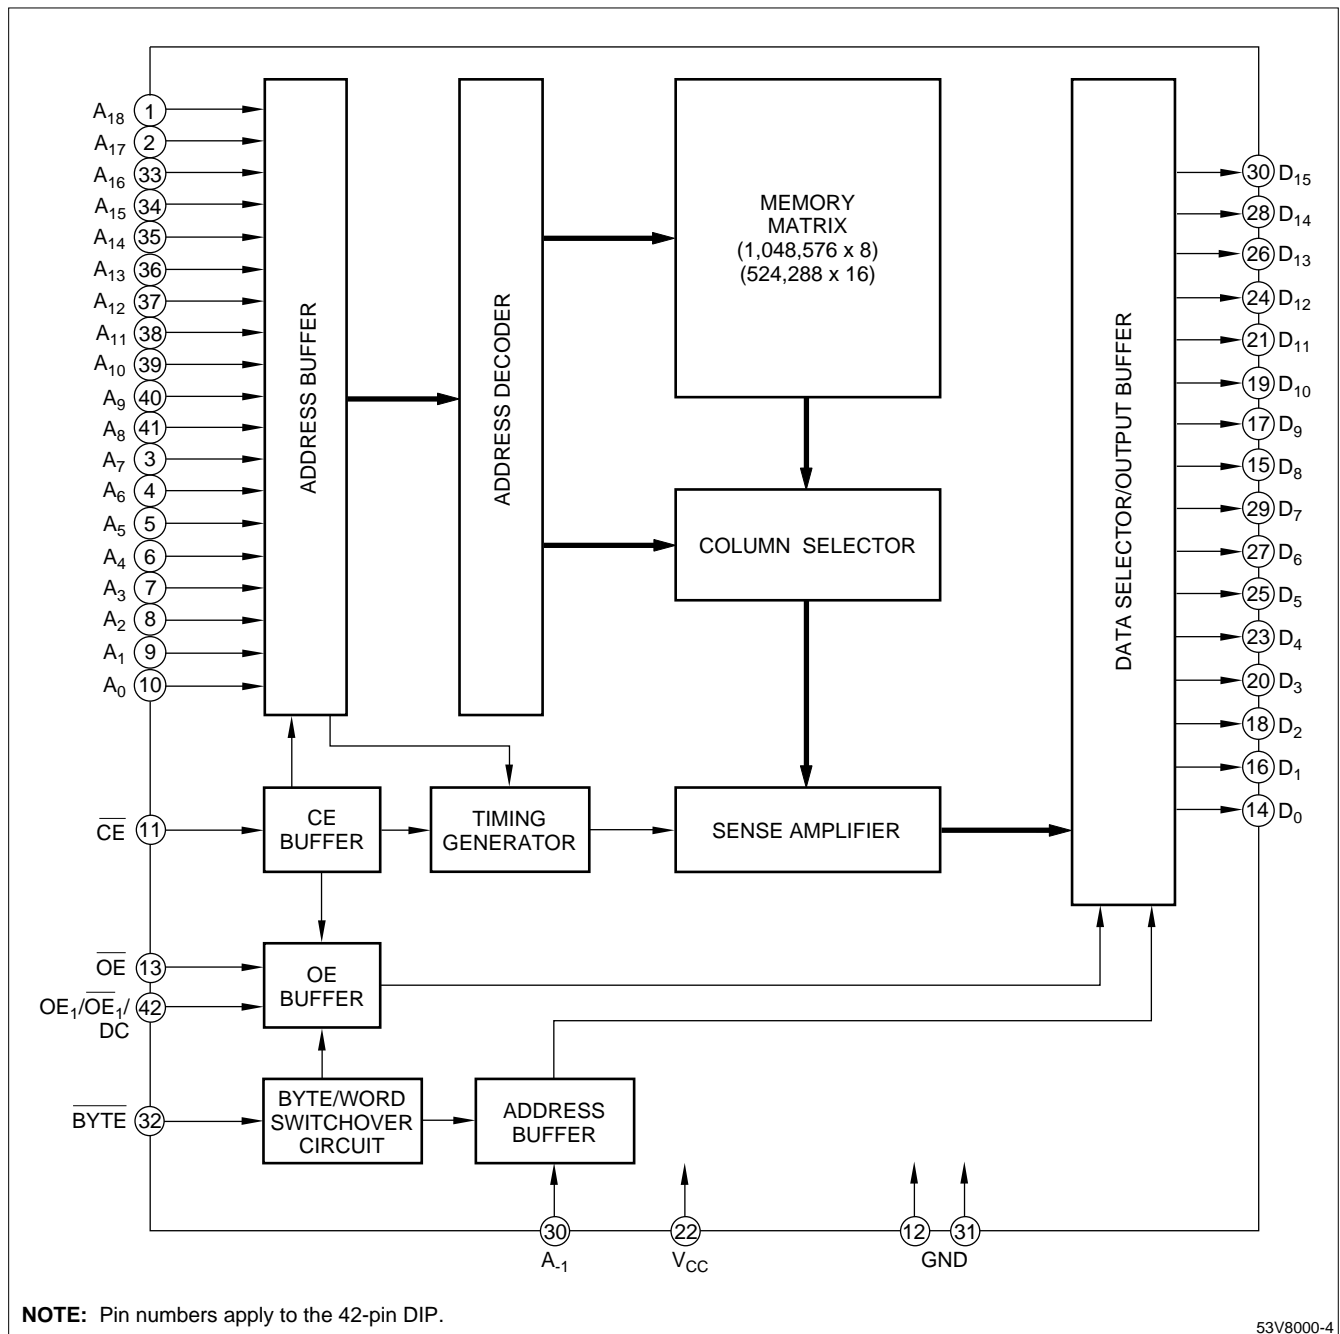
$A_{18}$ 1
$A_{17}$ 2
$A_{16}$ 33
$A_{15}$ 34
$A_{14}$ 35
$A_{13}$ 36
$A_{12}$ 37
$A_{11}$ 38
$A_{10}$ 39
$A_9$ 40
$A_8$ 41
$A_7$ 3
$A_6$ 4
$A_5$ 5
$A_4$ 6
$A_3$ 7
$A_2$ 8
$A_1$ 9
$A_0$ 10

ADDRESS BUFFER

ADDRESS DECODER

MEMORY MATRIX (1,048,576 x 8) (524,288 x 16)

COLUMN SELECTOR

DATA SELECTOR/OUTPUT BUFFER

30 $D_{15}$
28 $D_{14}$
26 $D_{13}$
24 $D_{12}$
21 $D_{11}$
19 $D_{10}$
17 $D_9$
15 $D_8$
29 $D_7$
27 $D_6$
25 $D_5$
23 $D_4$
20 $D_3$
18 $D_2$
16 $D_1$
14 $D_0$

$\overline{CE}$ 11
CE BUFFER
TIMING GENERATOR
SENSE AMPLIFIER

$\overline{OE}$ 13
$OE_1/\overline{OE_1}/$ DC 42
OE BUFFER

$\overline{BYTE}$ 32
BYTE/WORD SWITCHOVER CIRCUIT
ADDRESS BUFFER

30 $A_{-1}$
22 $V_{CC}$
12 31 GND

**NOTE:** Pin numbers apply to the 42-pin DIP.

53V8000-4